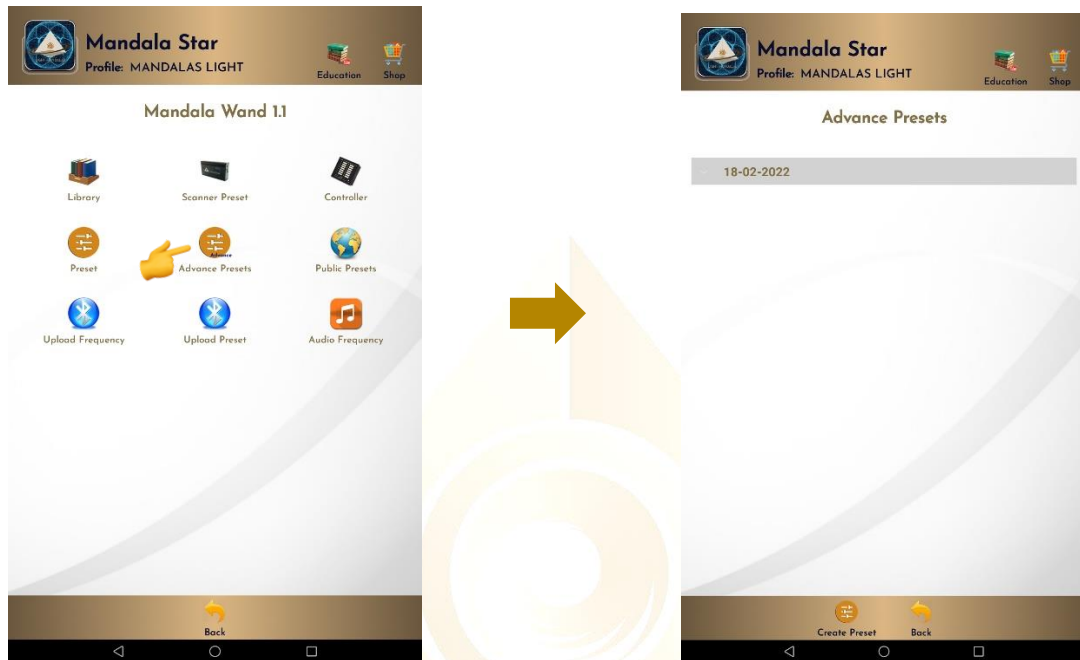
Mandala Star
Profile: MANDALAS LIGHT
Education Shop

Mandala Wand 1.1

Library
Scanner Preset
Controller
Preset
Advance
Advance Presets
Public Presets
Upload Frequency
Upload Preset
Audio Frequency

Back

Mandala Star
Profile: MANDALAS LIGHT
Education Shop

Advance Presets

18-02-2022

Create Preset
Back